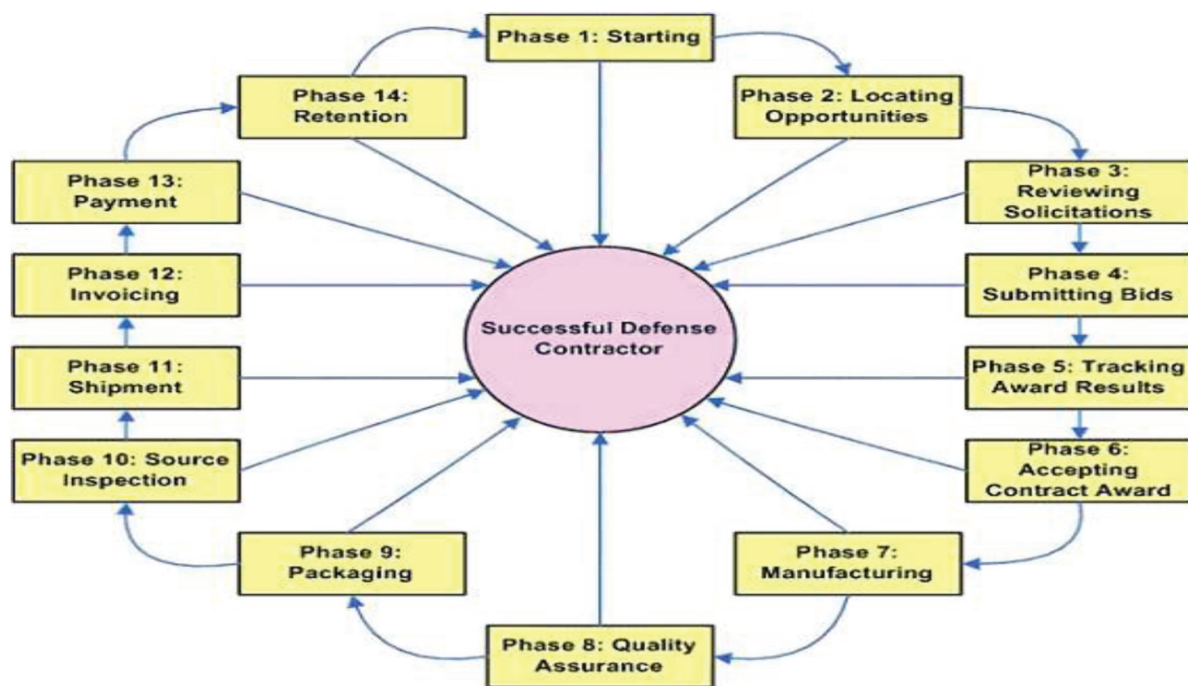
Phase 1: Starting

Phase 2: Locating Opportunities

Phase 3: Reviewing Solicitations

Phase 4: Submitting Bids

Phase 5: Tracking Award Results

Phase 6: Accepting Contract Award

Phase 7: Manufacturing

Phase 8: Quality Assurance

Phase 9: Packaging

Phase 10: Source Inspection

Phase 11: Shipment

Phase 12: Invoicing

Phase 13: Payment

Phase 14: Retention

Successful Defense Contractor